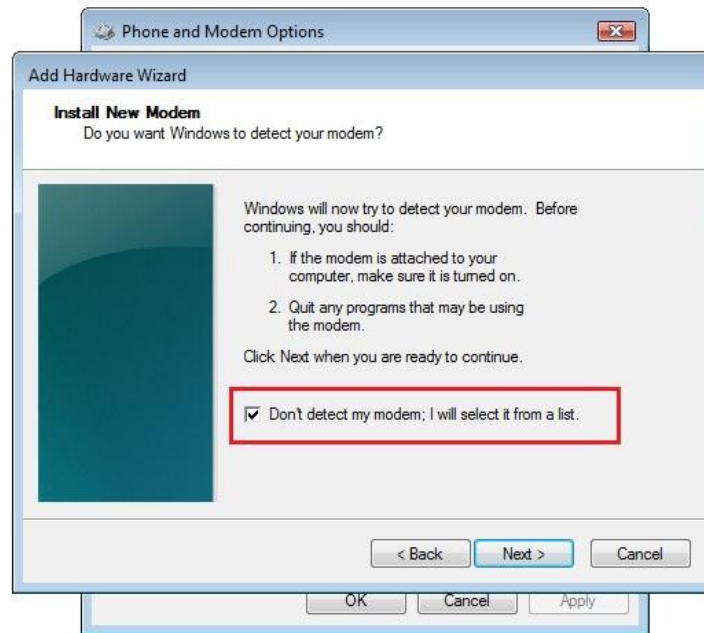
Phone and Modem Options

Add Hardware Wizard

Install New Modem
Do you want Windows to detect your modem?

Windows will now try to detect your modem. Before continuing, you should:

1. If the modem is attached to your computer, make sure it is turned on.

2. Quit any programs that may be using the modem.

Click Next when you are ready to continue.

Don't detect my modem; I will select it from a list.

< Back
Next >
Cancel

OK
Cancel
Apply